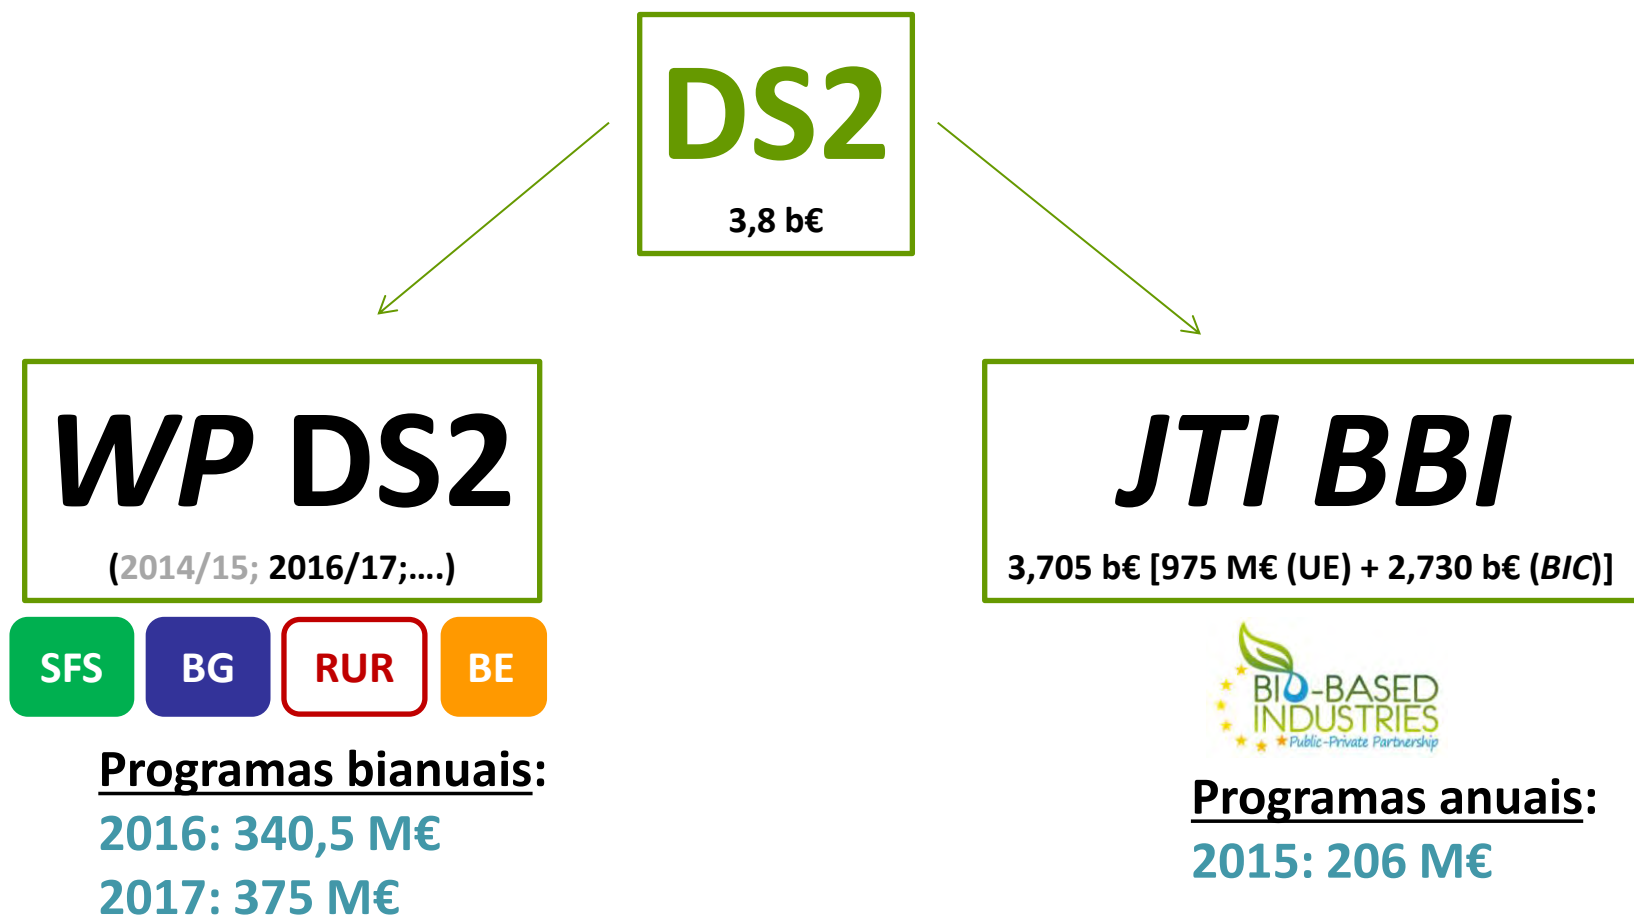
DS2
3,8 b€

WP DS2
(2014/15; 2016/17;….)

SFS BG RUR BE

Programas bianuais:
2016: 340,5 M€
2017: 375 M€

JTI BBI
3,705 b€ [975 M€ (UE) + 2,730 b€ (BIC)]

BIO-BASED INDUSTRIES
Public-Private Partnership

Programas anuais:
2015: 206 M€